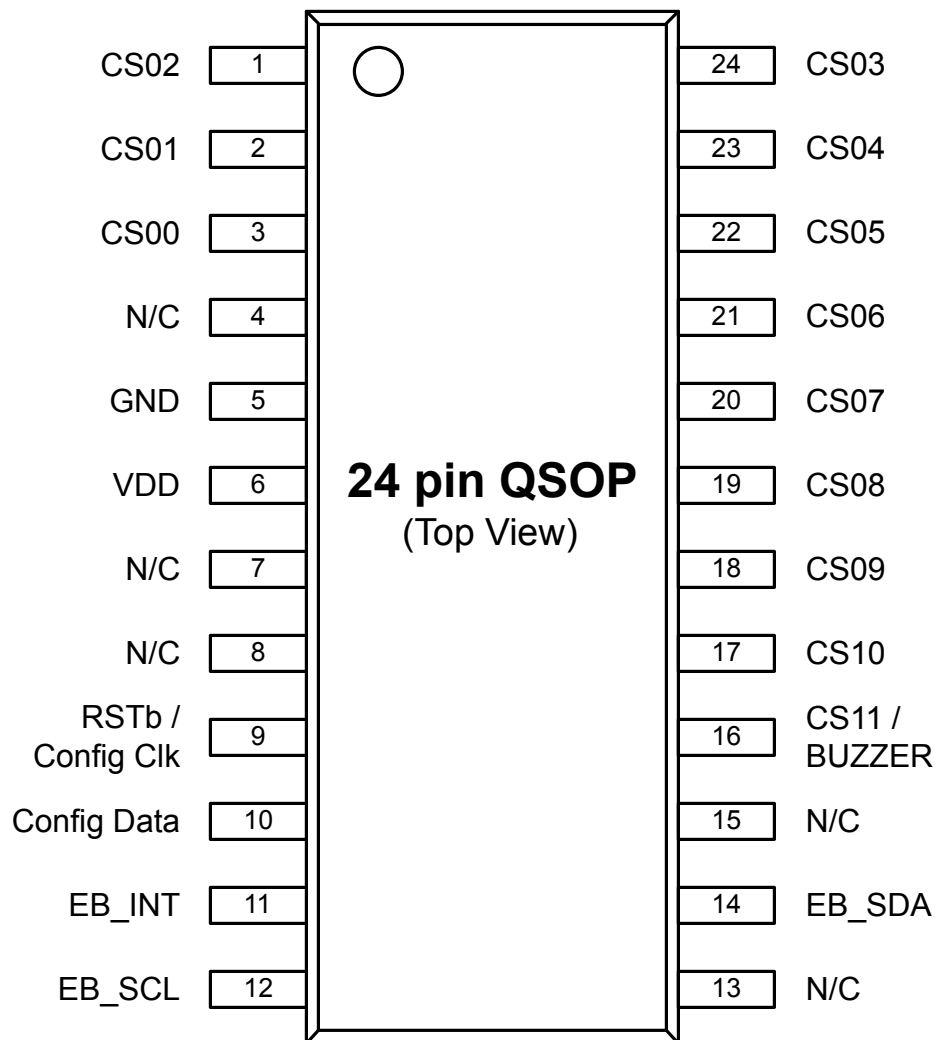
CS02 1
CS01 2
CS00 3
N/C 4
GND 5
VDD 6
N/C 7
N/C 8
RSTb / Config Clk 9
Config Data 10
EB_INT 11
EB_SCL 12

24 CS03
23 CS04
22 CS05
21 CS06
20 CS07
19 CS08
18 CS09
17 CS10
16 CS11 / BUZZER
15 N/C
14 EB_SDA
13 N/C

24 pin QSOP
(Top View)